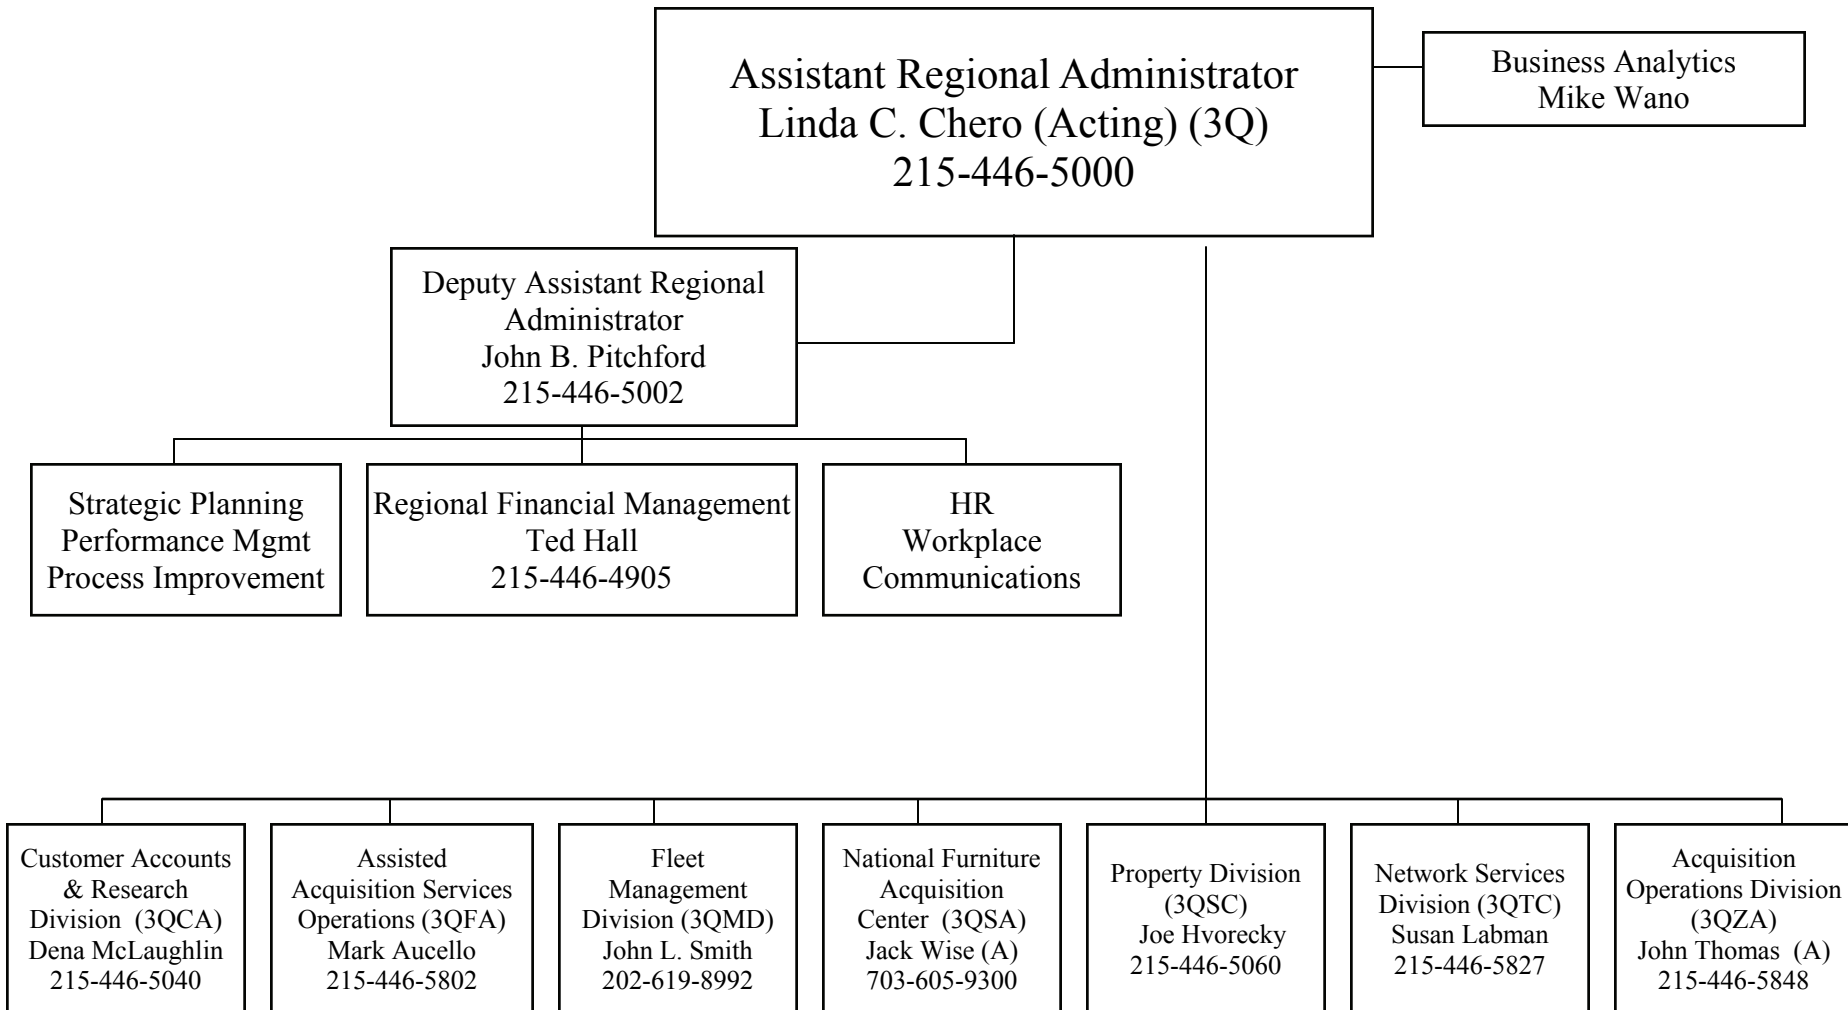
Assistant Regional Administrator
Linda C. Chero (Acting) (3Q)
215-446-5000

Business Analytics
Mike Wano

Deputy Assistant Regional Administrator
John B. Pitchford
215-446-5002

Strategic Planning
Performance Mgmt
Process Improvement

Regional Financial Management
Ted Hall
215-446-4905

HR
Workplace
Communications

Customer Accounts & Research Division (3QCA)
Dena McLaughlin
215-446-5040

Assisted Acquisition Services Operations (3QFA)
Mark Aucello
215-446-5802

Fleet Management Division (3QMD)
John L. Smith
202-619-8992

National Furniture Acquisition Center (3QSA)
Jack Wise (A)
703-605-9300

Property Division (3QSC)
Joe Hvorecky
215-446-5060

Network Services Division (3QTC)
Susan Labman
215-446-5827

Acquisition Operations Division (3QZA)
John Thomas (A)
215-446-5848